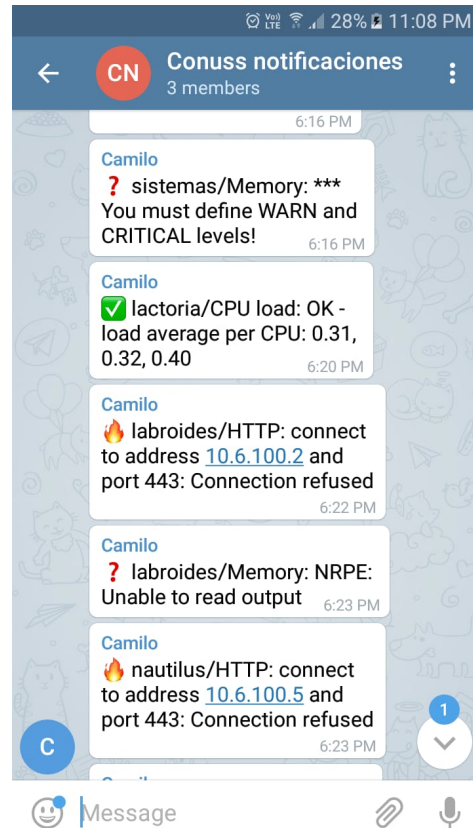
Vo) LTE 28% 11:08 PM

CN Conuss notificaciones
3 members

6:16 PM

Camilo
❓ sistemas/Memory: *** You must define WARN and CRITICAL levels! 6:16 PM

Camilo
✅ lactoria/CPU load: OK - load average per CPU: 0.31, 0.32, 0.40 6:20 PM

Camilo
🔥 labroides/HTTP: connect to address 10.6.100.2 and port 443: Connection refused 6:22 PM

Camilo
❓ labroides/Memory: NRPE: Unable to read output 6:23 PM

Camilo
🔥 nautilus/HTTP: connect to address 10.6.100.5 and port 443: Connection refused 6:23 PM

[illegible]

C

1

Message